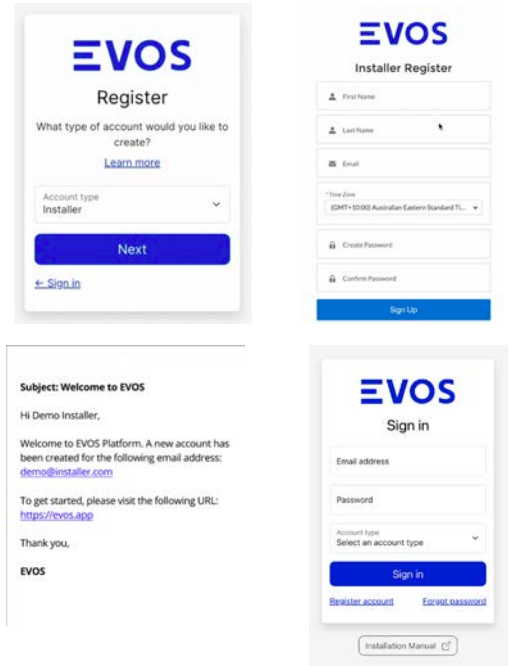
EVOS
Register
What type of account would you like to create?
Learn more
Account type
Installer
Next
← Sign in

EVOS
Installer Register
First Name
Last Name
Email
* Time Zone
(GMT+10:00) Australian Eastern Standard Ti...
Create Password
Confirm Password
Sign Up

Subject: Welcome to EVOS

Hi Demo Installer,

Welcome to EVOS Platform. A new account has been created for the following email address: demo@installer.com

To get started, please visit the following URL: https://evos.app

Thank you,

EVOS

EVOS
Sign in
Email address
Password
Account type
Select an account type
Sign in
Register account
Forgot password
Installation Manual